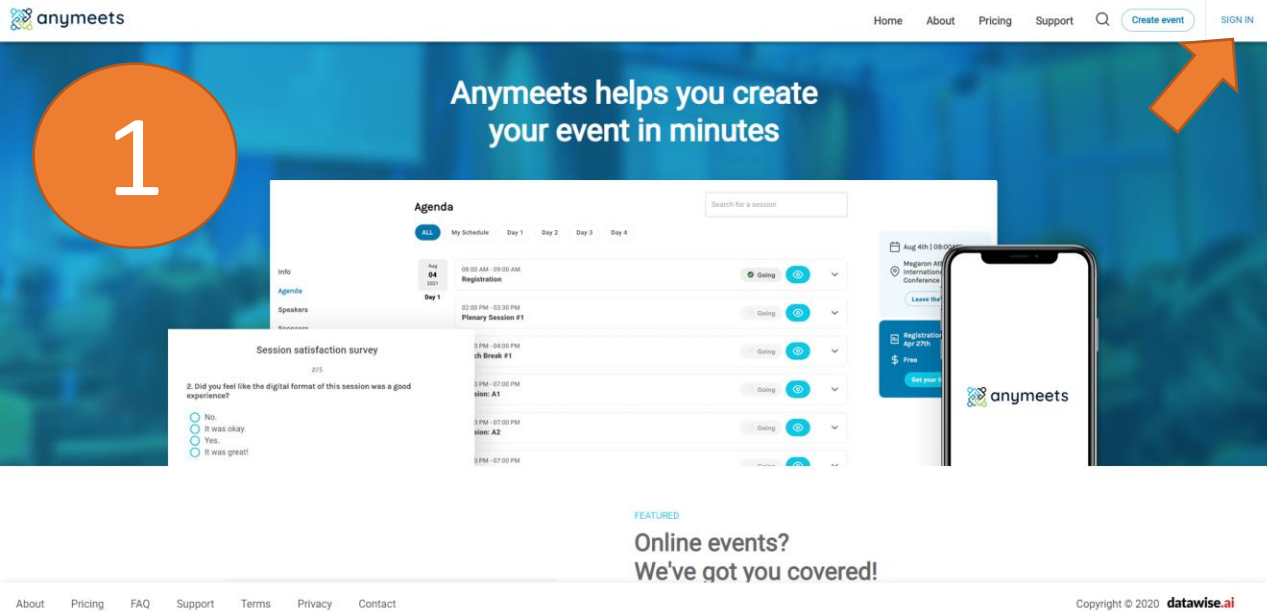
anymeets

Home About Pricing Support Create event SIGN IN

1

Anymeets helps you create your event in minutes

Agenda

Search for a session

ALL My Schedule Day 1 Day 2 Day 3 Day 4

Info
Agenda
Speakers
Sponsors

Aug 04 2021 Day 1

08:00 AM - 09:00 AM Registration Going

02:00 PM - 03:30 PM Plenary Session #1 Going

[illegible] PM - 04:00 PM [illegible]ch Break #1 Going

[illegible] PM - 07:00 PM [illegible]sion: A1 Going

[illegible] PM - 07:00 PM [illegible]sion: A2 Going

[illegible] PM - 07:00 PM

Aug 4th | 09:00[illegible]
Megaron At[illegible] Internation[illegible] Conference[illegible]
Leave the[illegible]

Registration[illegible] Apr 27th
$ Free
Get your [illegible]

Session satisfaction survey

2/5

2. Did you feel like the digital format of this session was a good experience?

No.
It was okay.
Yes.
It was great!

anymeets

FEATURED

Online events? We've got you covered!

About Pricing FAQ Support Terms Privacy Contact

Copyright © 2020 datawise.ai